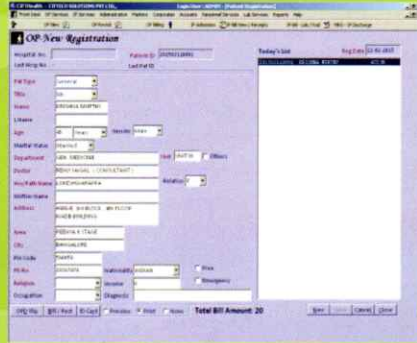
OP-New Registration

Hospital No.
Patient ID
Last Reg No.
Last Pat ID

Pat Type General
Title Mr
Name
L Name
Age Years Gender Male
Marital Status Married
Department GEN. MEDICINE
Doctor
Rel/Path Name
Mother Name
Address

Area
City BANGALORE
Pin Code
Ph No Nationality INDIAN
Religion Income
Occupation Diagnosis

Unit
Relation
Free
Emergency

Today's List
Reg Date

OPD Slip Bill / Rcpt Rt Card Preview Print None Total Bill Amount: 20
Save Cancel Close